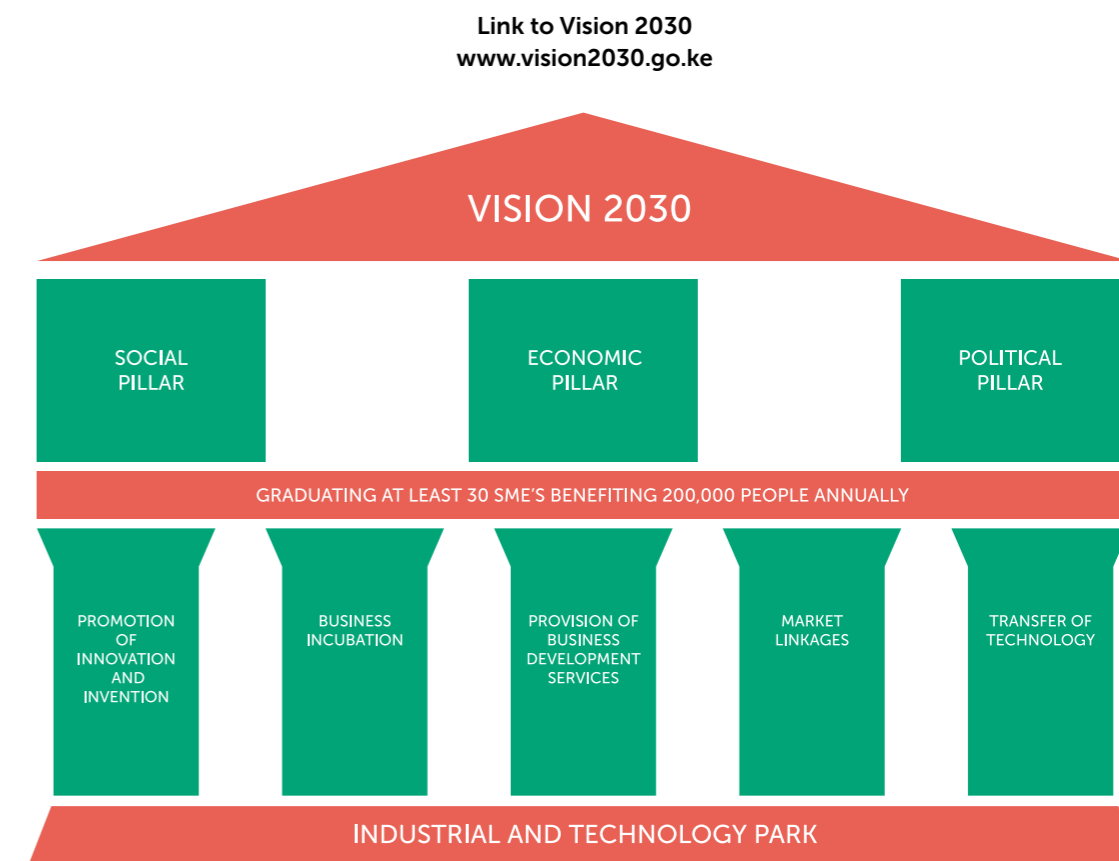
Link to Vision 2030
www.vision2030.go.ke

VISION 2030

SOCIAL PILLAR

ECONOMIC PILLAR

POLITICAL PILLAR

GRADUATING AT LEAST 30 SME'S BENEFITING 200,000 PEOPLE ANNUALLY

PROMOTION OF INNOVATION AND INVENTION

BUSINESS INCUBATION

PROVISION OF BUSINESS DEVELOPMENT SERVICES

MARKET LINKAGES

TRANSFER OF TECHNOLOGY

INDUSTRIAL AND TECHNOLOGY PARK